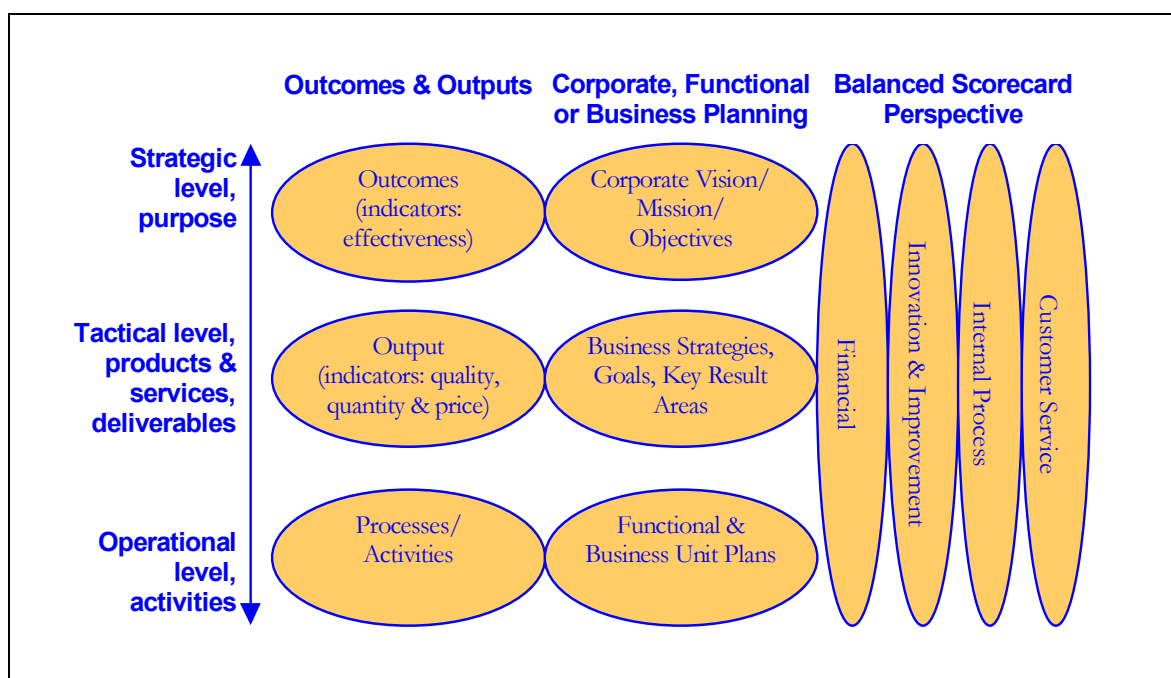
Outcomes & Outputs

Corporate, Functional or Business Planning

Balanced Scorecard Perspective

Strategic level, purpose

Outcomes (indicators: effectiveness)

Corporate Vision/ Mission/ Objectives

Tactical level, products & services, deliverables

Output (indicators: quality, quantity & price)

Business Strategies, Goals, Key Result Areas

Operational level, activities

Processes/ Activities

Functional & Business Unit Plans

Financial

Innovation & Improvement

Internal Process

Customer Service